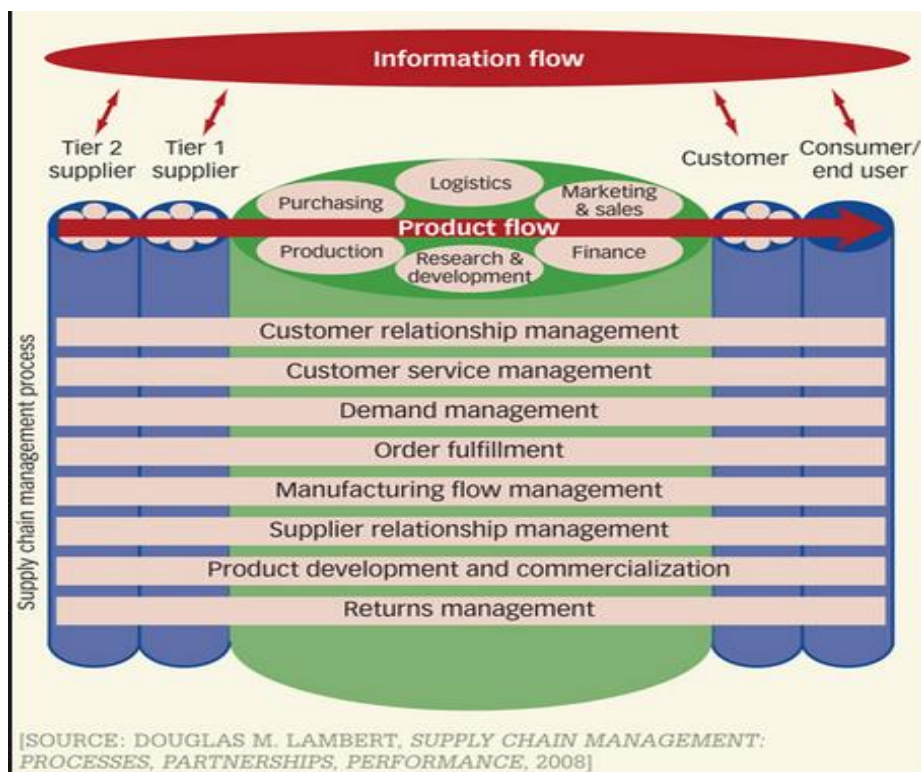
Information flow

Tier 2 supplier

Tier 1 supplier

Customer

Consumer/ end user

Purchasing

Logistics

Marketing & sales

Product flow

Production

Research & development

Finance

Supply chain management process

Customer relationship management

Customer service management

Demand management

Order fulfillment

Manufacturing flow management

Supplier relationship management

Product development and commercialization

Returns management

[SOURCE: DOUGLAS M. LAMBERT, SUPPLY CHAIN MANAGEMENT: PROCESSES, PARTNERSHIPS, PERFORMANCE, 2008]